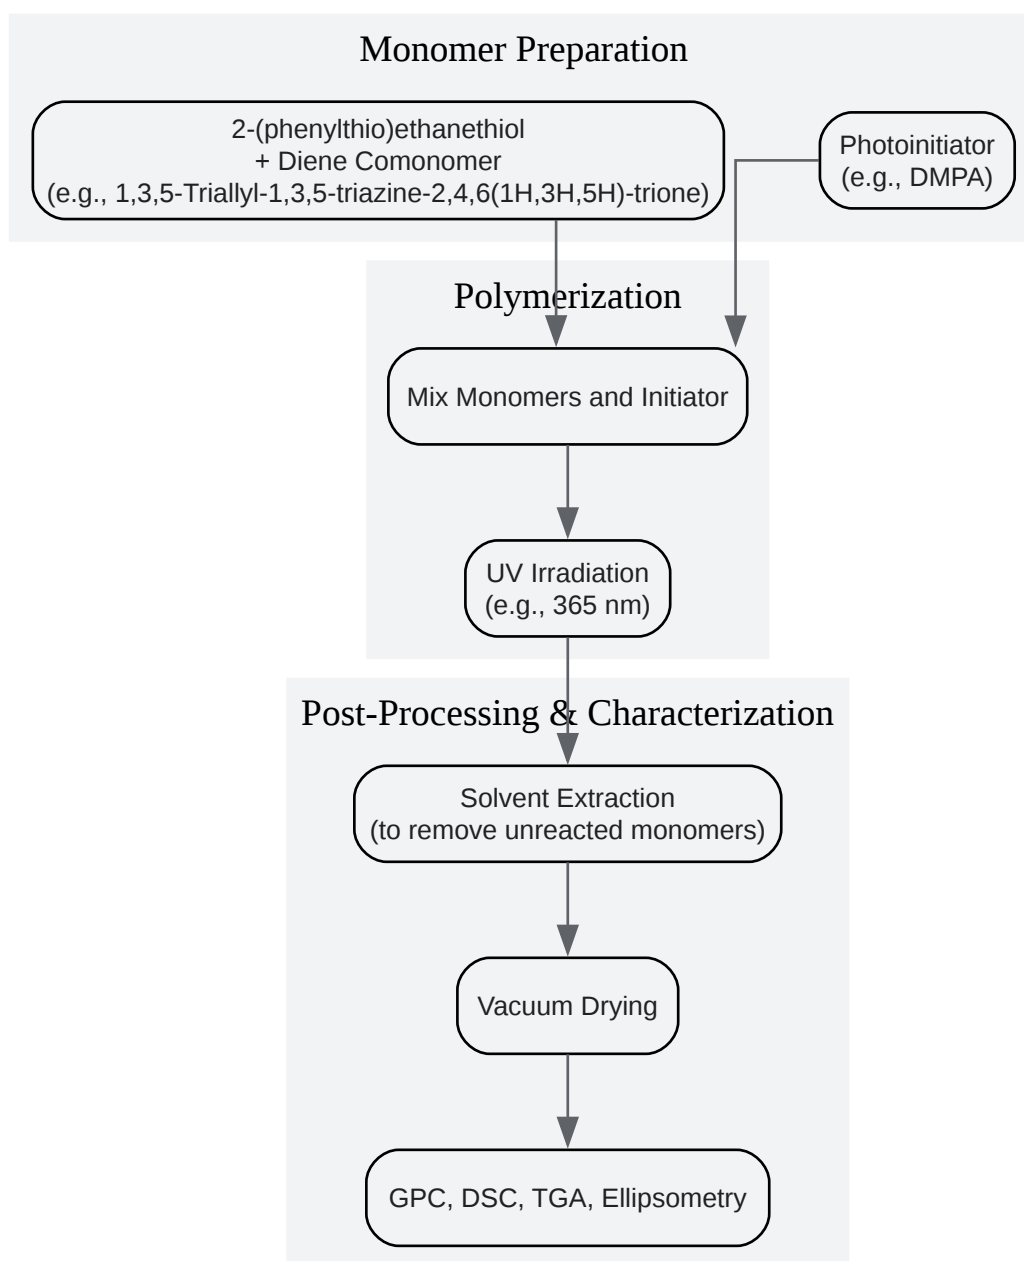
Monomer Preparation

2-(phenylthio)ethanethiol
+ Diene Comonomer
(e.g., 1,3,5-Triallyl-1,3,5-triazine-2,4,6(1H,3H,5H)-trione)

Photoinitiator
(e.g., DMPA)

Polymerization

Mix Monomers and Initiator

UV Irradiation
(e.g., 365 nm)

Post-Processing & Characterization

Solvent Extraction
(to remove unreacted monomers)

Vacuum Drying

GPC, DSC, TGA, Ellipsometry